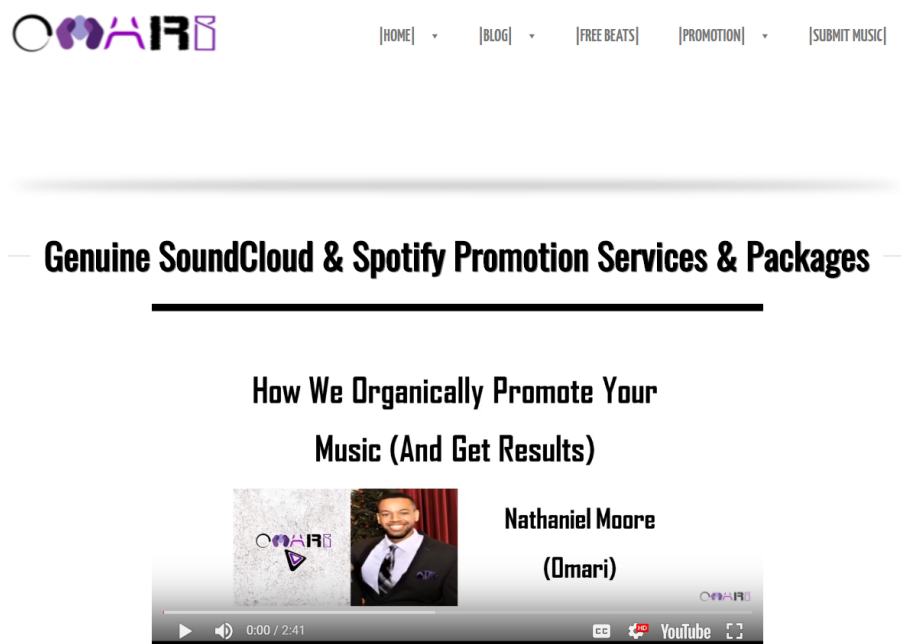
OMARI

|HOME| |BLOG| |FREE BEATS| |PROMOTION| |SUBMIT MUSIC|

Genuine SoundCloud & Spotify Promotion Services & Packages

How We Organically Promote Your Music (And Get Results)

OMARI

Nathaniel Moore

(Omari)

OMARI

0:00 / 2:41

HD

YouTube